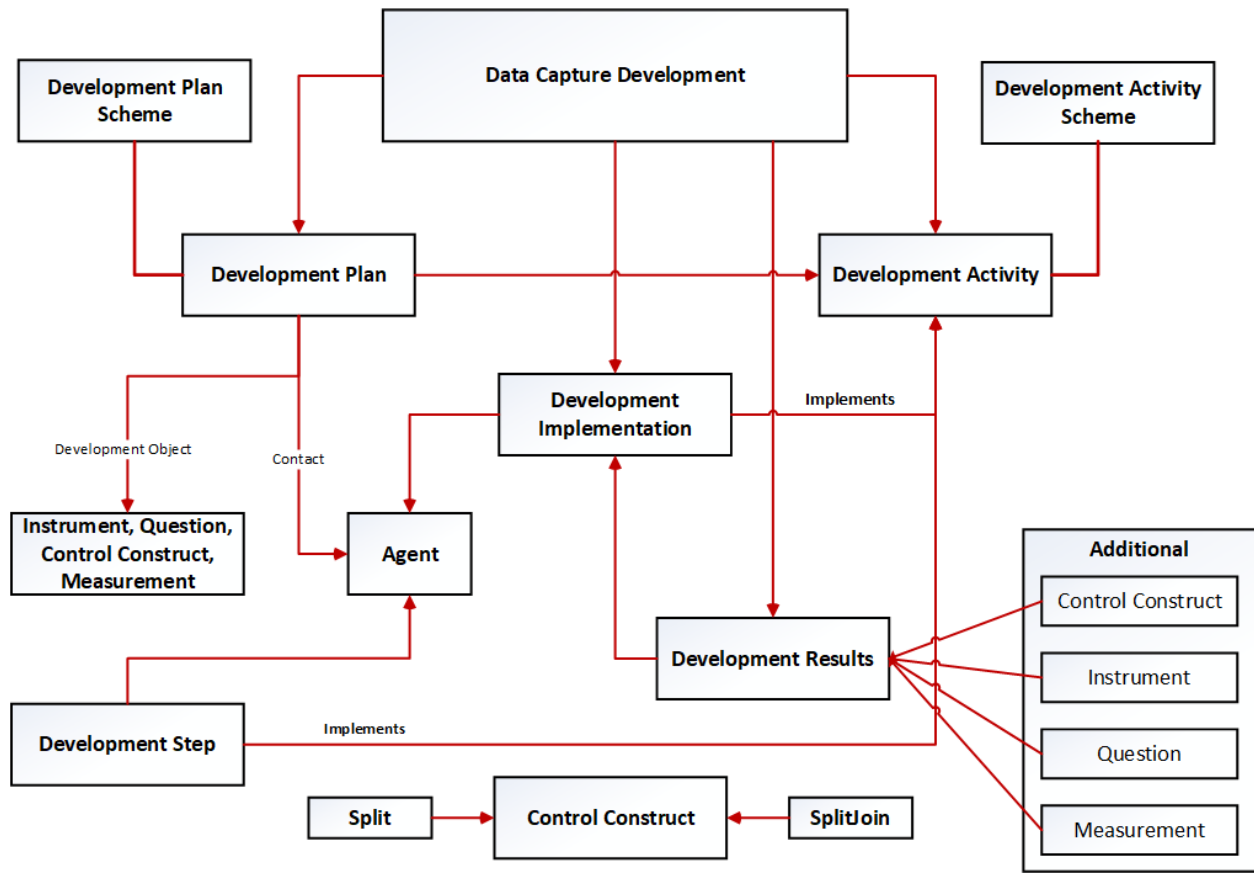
Data Capture Development

Development Plan Scheme

Development Activity Scheme

Development Plan

Development Activity

Development Implementation

Implements

Development Object

Contact

Instrument, Question, Control Construct, Measurement

Agent

Additional

Control Construct

Instrument

Question

Measurement

Development Results

Development Step

Implements

Split

Control Construct

SplitJoin